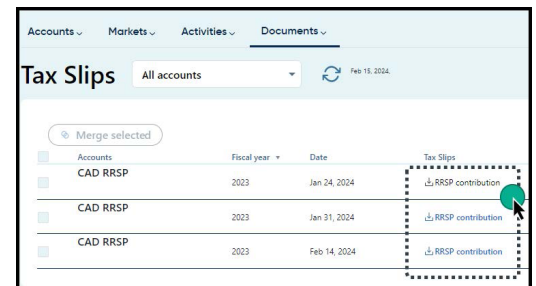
Accounts Markets Activities Documents

Tax Slips All accounts Feb 15, 2024,

Merge selected

| Accounts | Fiscal year | Date | Tax Slips |
|---|---|---|---|
| CAD RRSP | 2023 | Jan 24, 2024 | RRSP contribution |
| CAD RRSP | 2023 | Jan 31, 2024 | RRSP contribution |
| CAD RRSP | 2023 | Feb 14, 2024 | RRSP contribution |